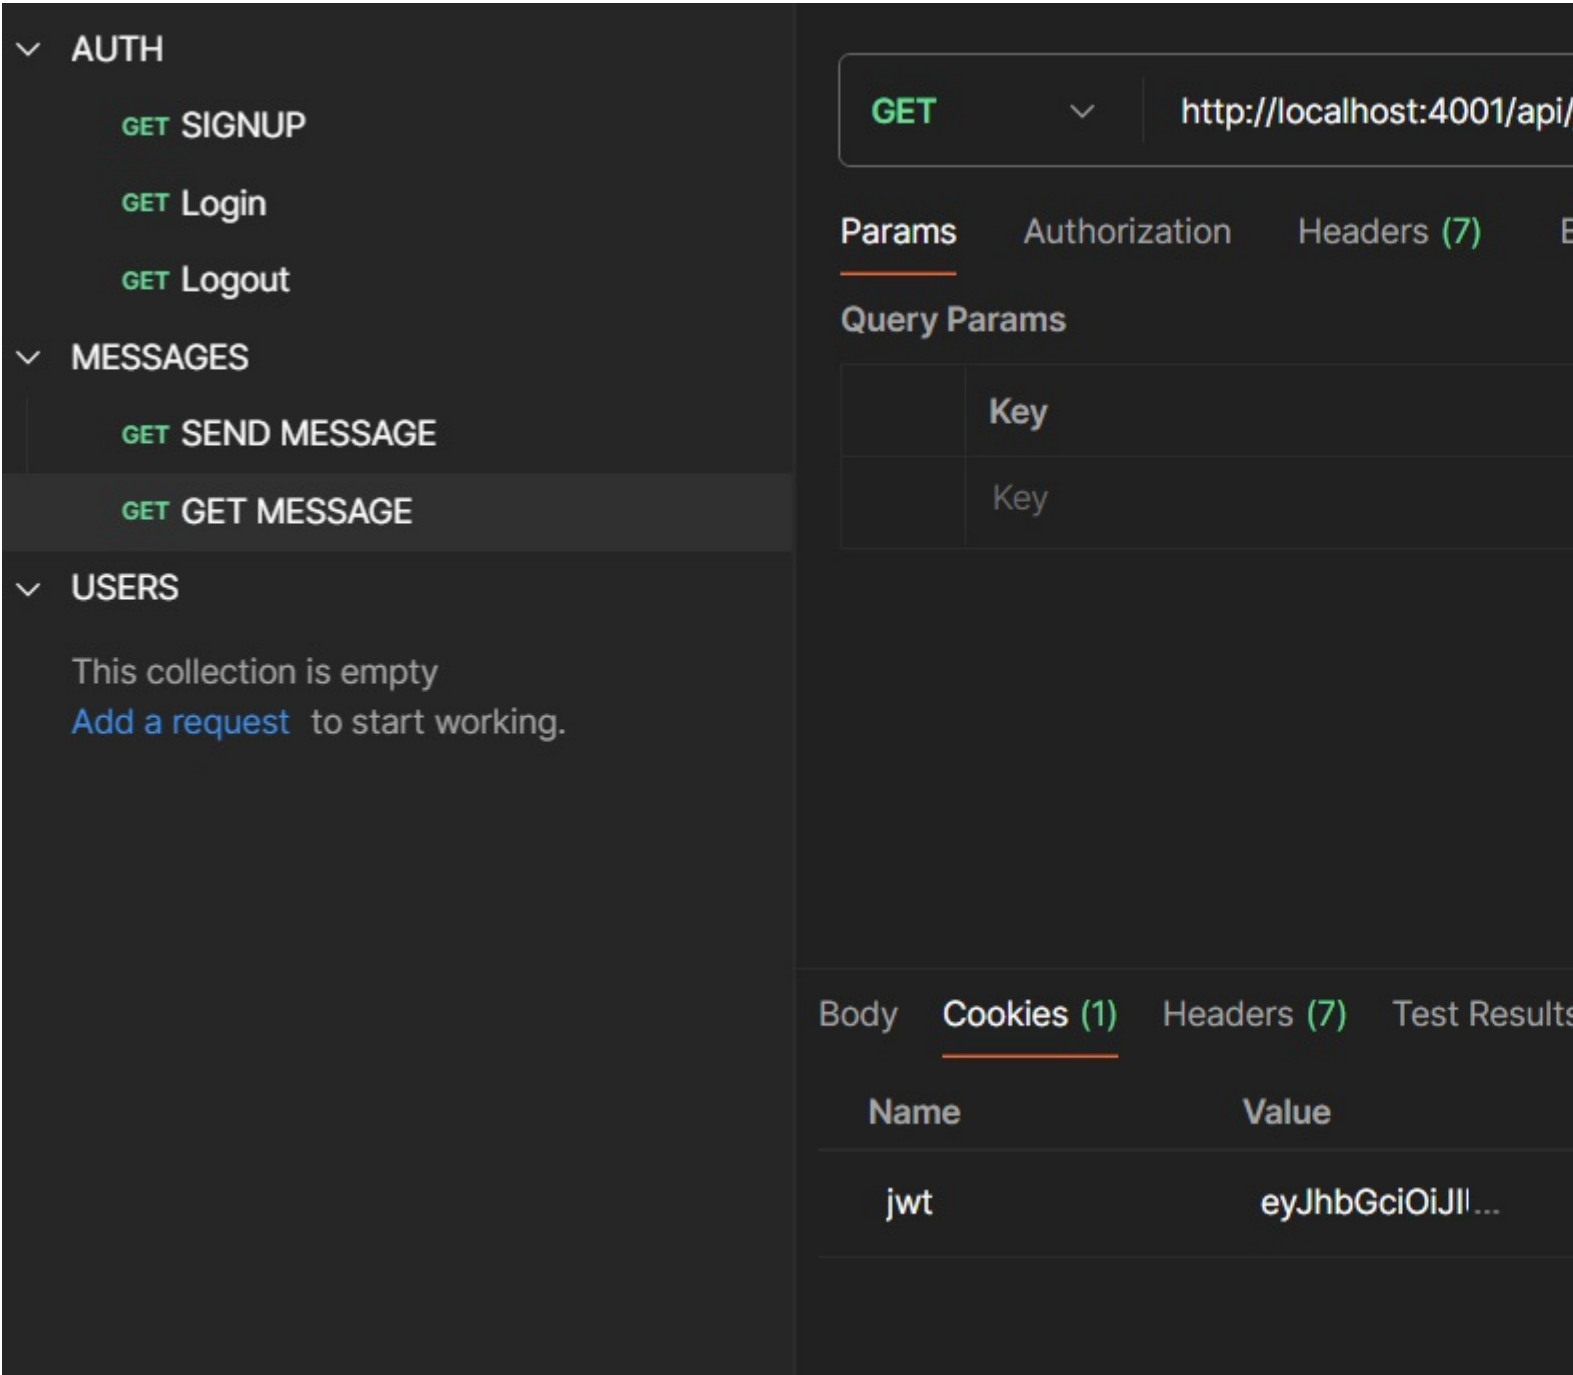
AUTH

GET SIGNUP

GET Login

GET Logout

MESSAGES

GET SEND MESSAGE

GET GET MESSAGE

USERS

This collection is empty
Add a request to start working.

GET http://localhost:4001/api/

Params Authorization Headers (7) B

Query Params

| | Key |
|---|---|
| | Key |

Body Cookies (1) Headers (7) Test Results

| Name | Value |
|---|---|
| jwt | eyJhbGciOiJI... |